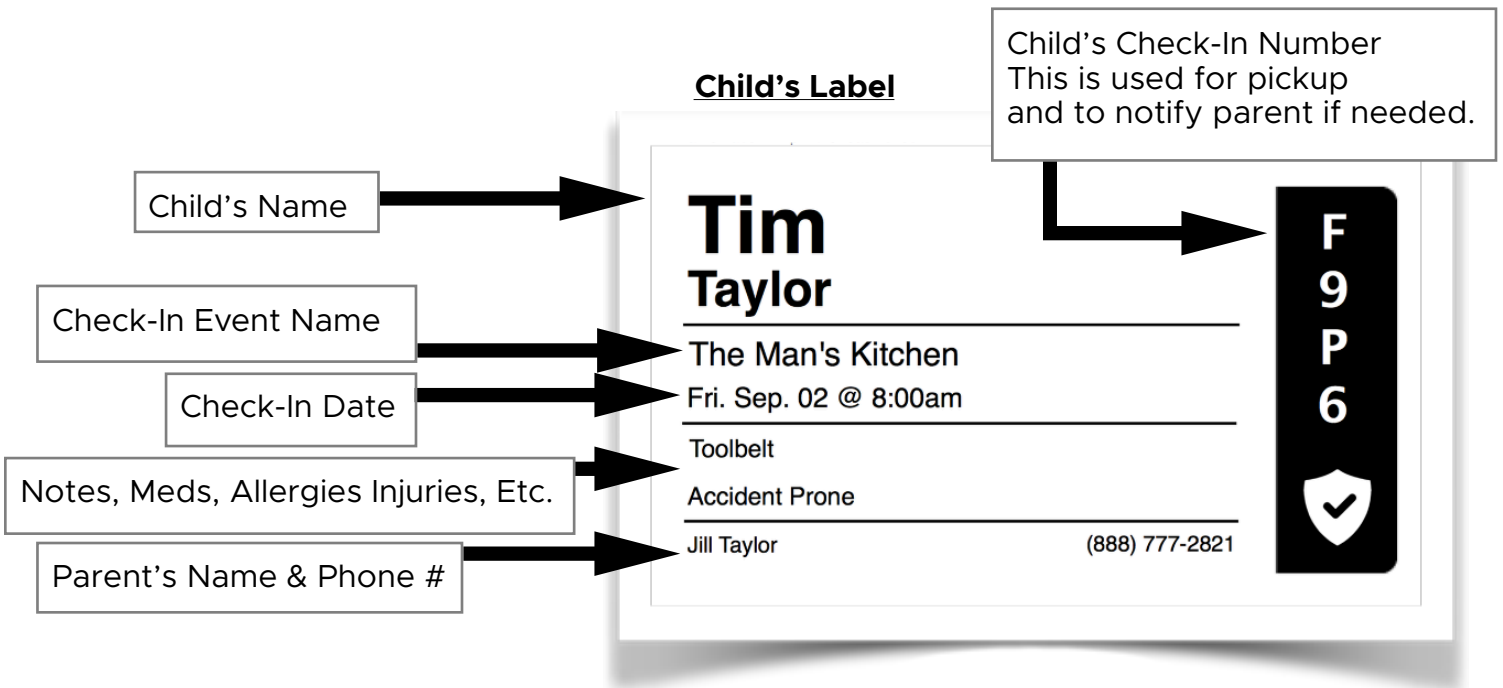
Child's Label

Child's Check-In Number
This is used for pickup
and to notify parent if needed.

Child's Name

Tim
Taylor

F
9
P
6

Check-In Event Name

The Man's Kitchen

Check-In Date

Fri. Sep. 02 @ 8:00am

Notes, Meds, Allergies Injuries, Etc.

Toolbelt

Accident Prone

Parent's Name & Phone #

Jill Taylor (888) 777-2821